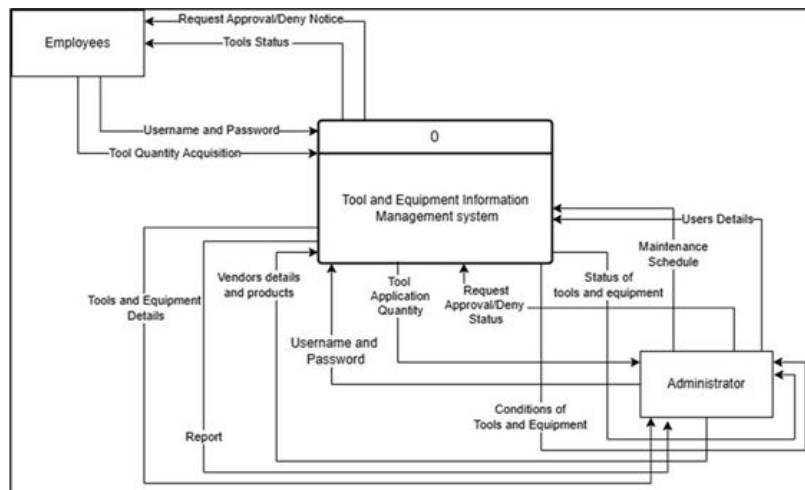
Employees

Request Approval/Deny Notice

Tools Status

Username and Password

Tool Quantity Acquisition

0

Tool and Equipment Information Management system

Users Details

Maintenance Schedule

Tools and Equipment Details

Vendors details and products

Tool Application Quantity

Request Approval/Deny Status

Status of tools and equipment

Username and Password

Administrator

Conditions of Tools and Equipment

Report